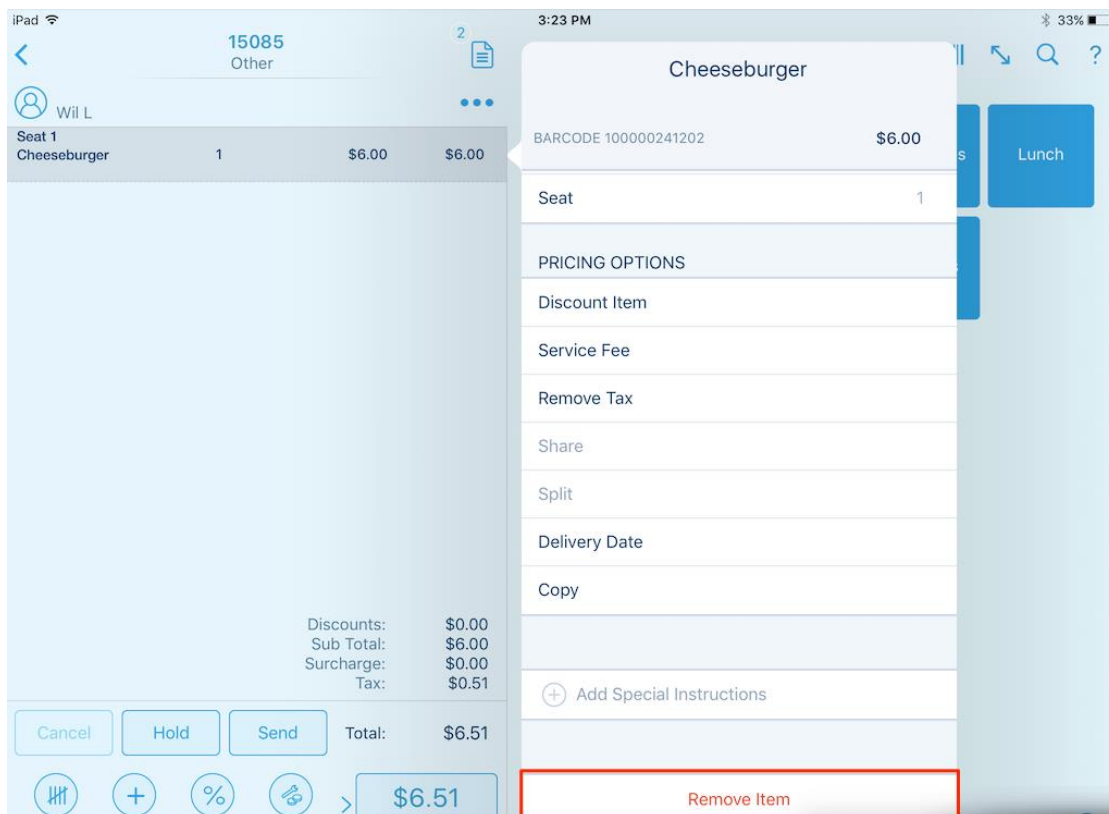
iPad
3:23 PM
33%

15085
Other
2

Wil L

| Seat 1 | | | |
|---|---|---|---|
| Cheeseburger | 1 | $6.00 | $6.00 |

Discounts: $0.00
Sub Total: $6.00
Surcharge: $0.00
Tax: $0.51

Cancel
Hold
Send
Total: $6.51

$6.51

Cheeseburger

BARCODE 100000241202 $6.00

Seat 1

PRICING OPTIONS

Discount Item

Service Fee

Remove Tax

Share

Split

Delivery Date

Copy

Add Special Instructions

Remove Item

s

Lunch